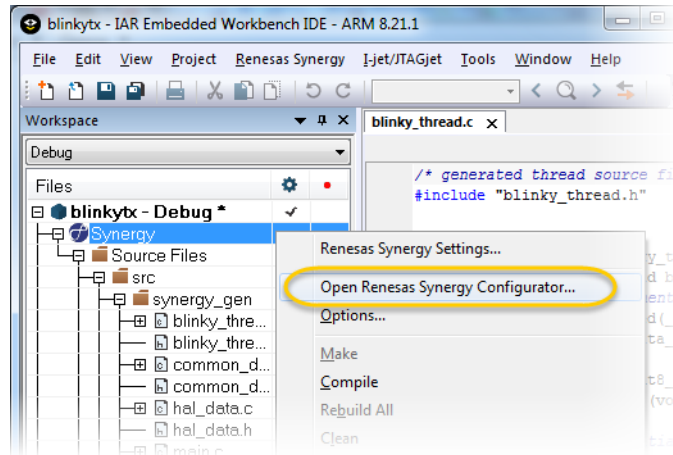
blinkytx - IAR Embedded Workbench IDE - ARM 8.21.1

File Edit View Project Renesas Synergy I-jet/JTAGjet Tools Window Help

Workspace

Debug

Files

blinkytx - Debug *

Synergy

Source Files

src

synergy_gen

blinky_thre...

blinky_thre...

common_d...

common_d...

hal_data.c

hal_data.h

main.c

blinky_thread.c

/* generated thread source fi
#include "blinky_thread.h"

Renesas Synergy Settings...

Open Renesas Synergy Configurator...

Options...

Make

Compile

Rebuild All

Clean